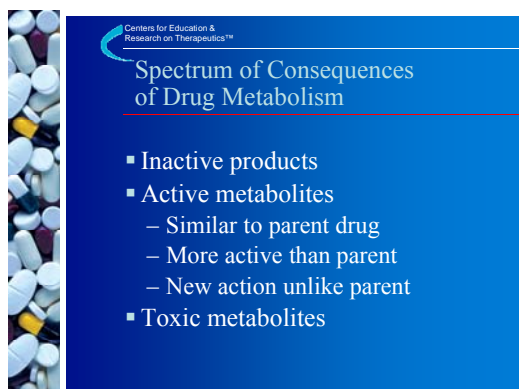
Centers for Education & Research on Therapeutics™

Spectrum of Consequences of Drug Metabolism

- Inactive products
- Active metabolites
  – Similar to parent drug
  – More active than parent
  – New action unlike parent
- Toxic metabolites